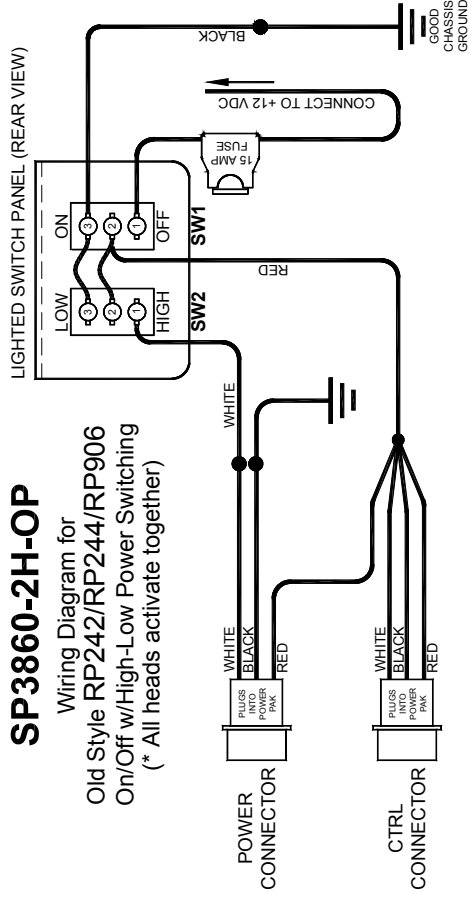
SP3860-2H-OP
Wiring Diagram for
Old Style RP242/RP244/RP906
On/Off w/High-Low Power Switching
(* All heads activate together)

LIGHTED SWITCH PANEL (REAR VIEW)

ON
OFF
SW1
LOW
HIGH
SW2
3
2
1
3
2
1

15 AMP
FUSE

CONNECT TO +12 VDC

BLACK

GOOD
CHASSIS
GROUND

RED

WHITE

WHITE
BLACK
RED
PLUGS
INTO
POWER
PAK
POWER
CONNECTOR

WHITE
BLACK
RED
PLUGS
INTO
POWER
PAK
CTRL
CONNECTOR